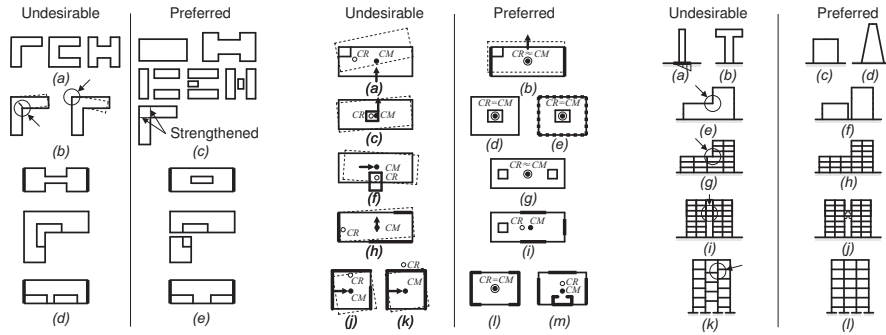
Undesirable

Preferred

(a)

(b)

Strengthened

(c)

(d)

(e)

Undesirable

Preferred

CR

CM

(a)

(b)

$CR \approx CM$

CR

CM

(c)

$CR=CM$

(d)

$CR=CM$

(e)

CM

CR

(f)

$CR \approx CM$

(g)

CR

CM

(h)

CR

CM

(i)

CR

CM

CR

CM

(j)

(k)

$CR=CM$

(l)

CR

CM

(m)

Undesirable

Preferred

(a)

(b)

(c)

(d)

(e)

(f)

(g)

(h)

(i)

(j)

(k)

(l)